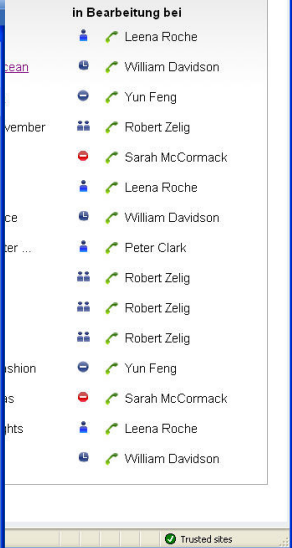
in Bearbeitung bei

| | |
|---|---|
| | Leena Roche |
| cean | William Davidson |
| | Yun Feng |
| vember | Robert Zelig |
| | Sarah McCormack |
| | Leena Roche |
| ce | William Davidson |
| ter ... | Peter Clark |
| | Robert Zelig |
| | Robert Zelig |
| | Robert Zelig |
| ashion | Yun Feng |
| as | Sarah McCormack |
| ghts | Leena Roche |
| | William Davidson |

Trusted sites